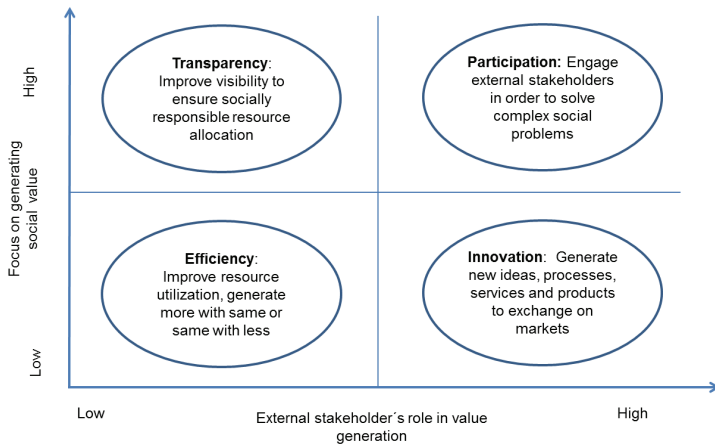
High

Focus on generating social value

Low

Transparency: Improve visibility to ensure socially responsible resource allocation

Participation: Engage external stakeholders in order to solve complex social problems

Efficiency: Improve resource utilization, generate more with same or same with less

Innovation: Generate new ideas, processes, services and products to exchange on markets

Low

External stakeholder´s role in value generation

High